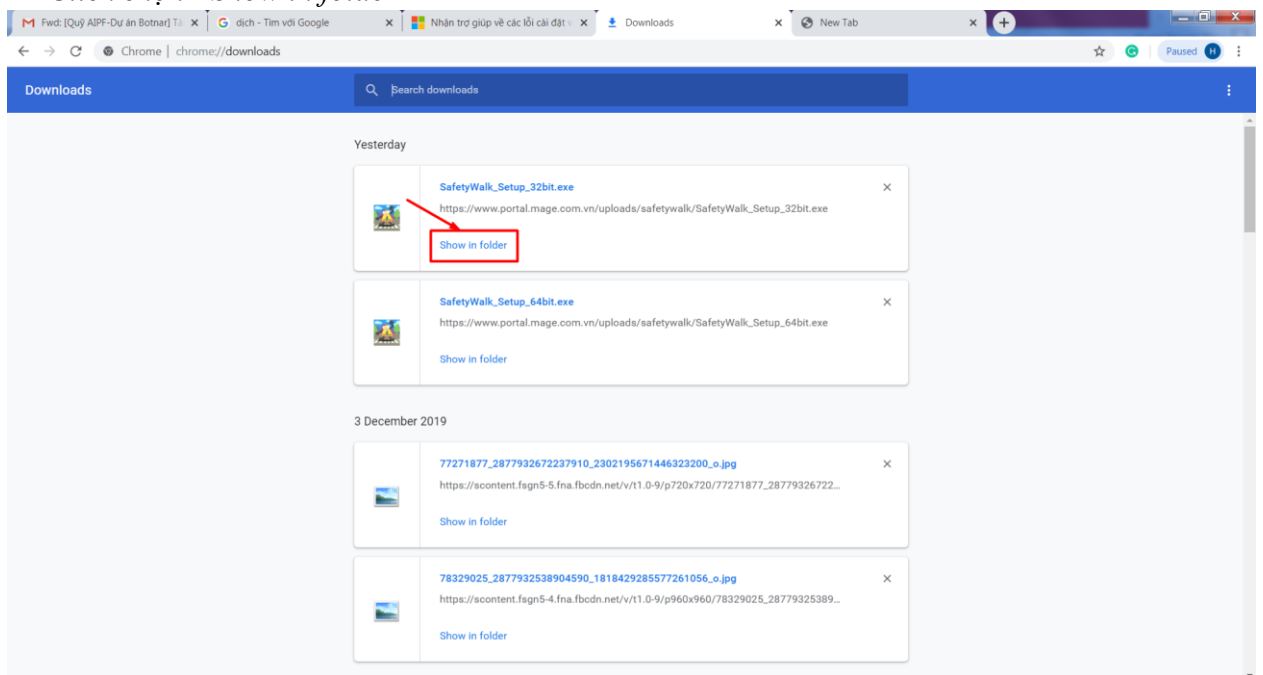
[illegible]

Fwd: [Quỹ AIPF-Dự án Botnar] Tà ×
dịch - Tìm với Google ×
Nhận trợ giúp về các lỗi cài đặt v ×
Downloads ×
New Tab ×

Chrome | chrome://downloads

Paused H

Downloads

Search downloads

Yesterday

SafetyWalk_Setup_32bit.exe
https://www.portal.mage.com.vn/uploads/safetywalk/SafetyWalk_Setup_32bit.exe
Show in folder

SafetyWalk_Setup_64bit.exe
https://www.portal.mage.com.vn/uploads/safetywalk/SafetyWalk_Setup_64bit.exe
Show in folder

3 December 2019

77271877_2877932672237910_2302195671446323200_o.jpg
https://scontent.fsgn5-5.fna.fbcdn.net/v/t1.0-9/p720x720/77271877_28779326722...
Show in folder

78329025_2877932538904590_1818429285577261056_o.jpg
https://scontent.fsgn5-4.fna.fbcdn.net/v/t1.0-9/p960x960/78329025_28779325389...
Show in folder